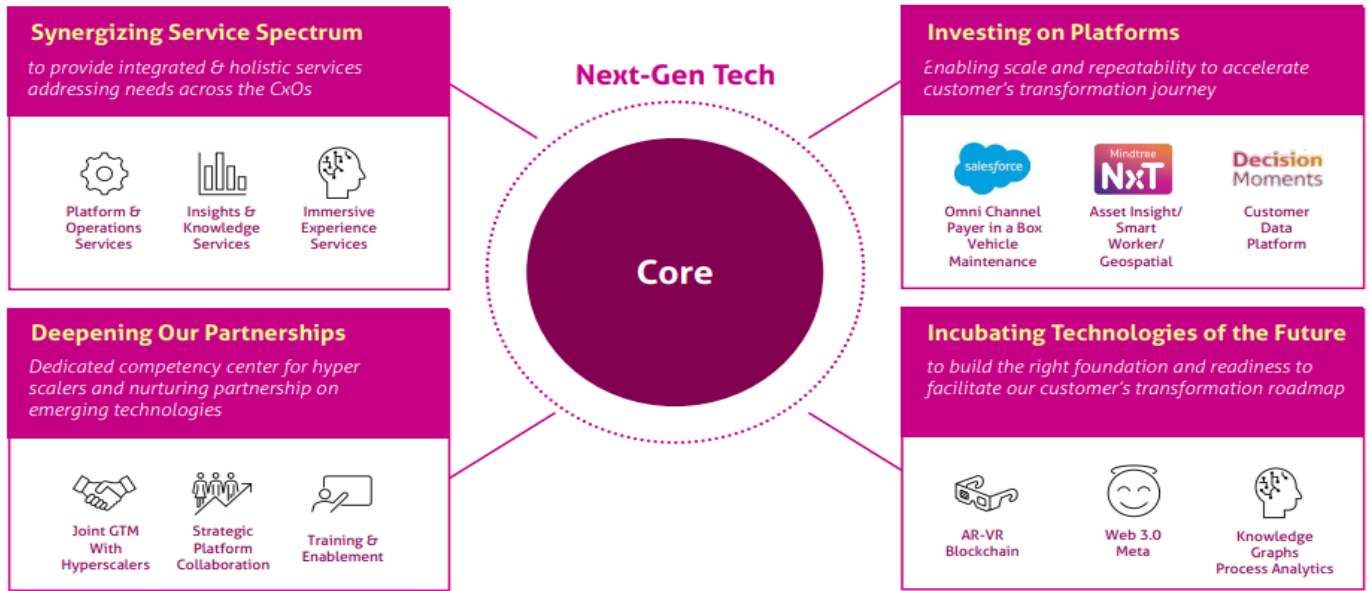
Synergizing Service Spectrum
to provide integrated & holistic services addressing needs across the CxOs

Platform & Operations Services

Insights & Knowledge Services

Immersive Experience Services

Next-Gen Tech

Core

Investing on Platforms
Enabling scale and repeatability to accelerate customer's transformation journey

salesforce

Omni Channel Payer in a Box Vehicle Maintenance

Mindtree NxT

Asset Insight/ Smart Worker/ Geospatial

Decision Moments

Customer Data Platform

Deepening Our Partnerships
Dedicated competency center for hyper scalers and nurturing partnership on emerging technologies

Joint GTM With Hyperscalers

Strategic Platform Collaboration

Training & Enablement

Incubating Technologies of the Future
to build the right foundation and readiness to facilitate our customer's transformation roadmap

AR-VR Blockchain

Web 3.0 Meta

Knowledge Graphs Process Analytics